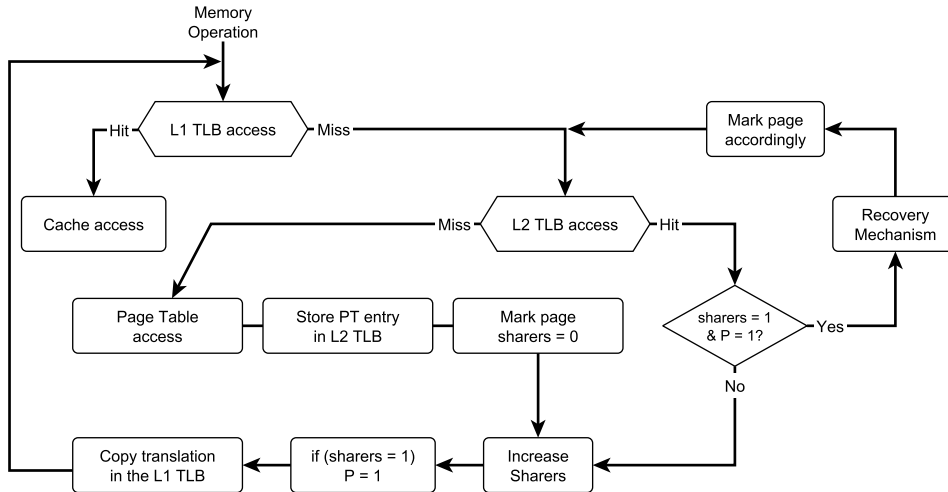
Memory Operation

Hit

L1 TLB access

Miss

Mark page accordingly

Cache access

Miss

L2 TLB access

Hit

Recovery Mechanism

Page Table access

Store PT entry in L2 TLB

Mark page sharers = 0

sharers = 1 & P = 1?

Yes

No

Copy translation in the L1 TLB

if (sharers = 1) P = 1

Increase Sharers